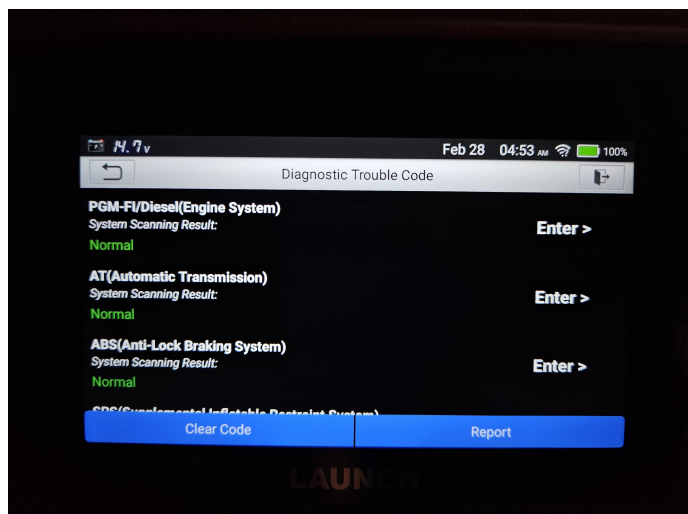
14.7v Feb 28 04:53 AM 100%

Diagnostic Trouble Code

PGM-FI/Diesel(Engine System)
System Scanning Result:
Normal
Enter >

AT(Automatic Transmission)
System Scanning Result:
Normal
Enter >

ABS(Anti-Lock Braking System)
System Scanning Result:
Normal
Enter >

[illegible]

Clear Code
Report

LAUNCH